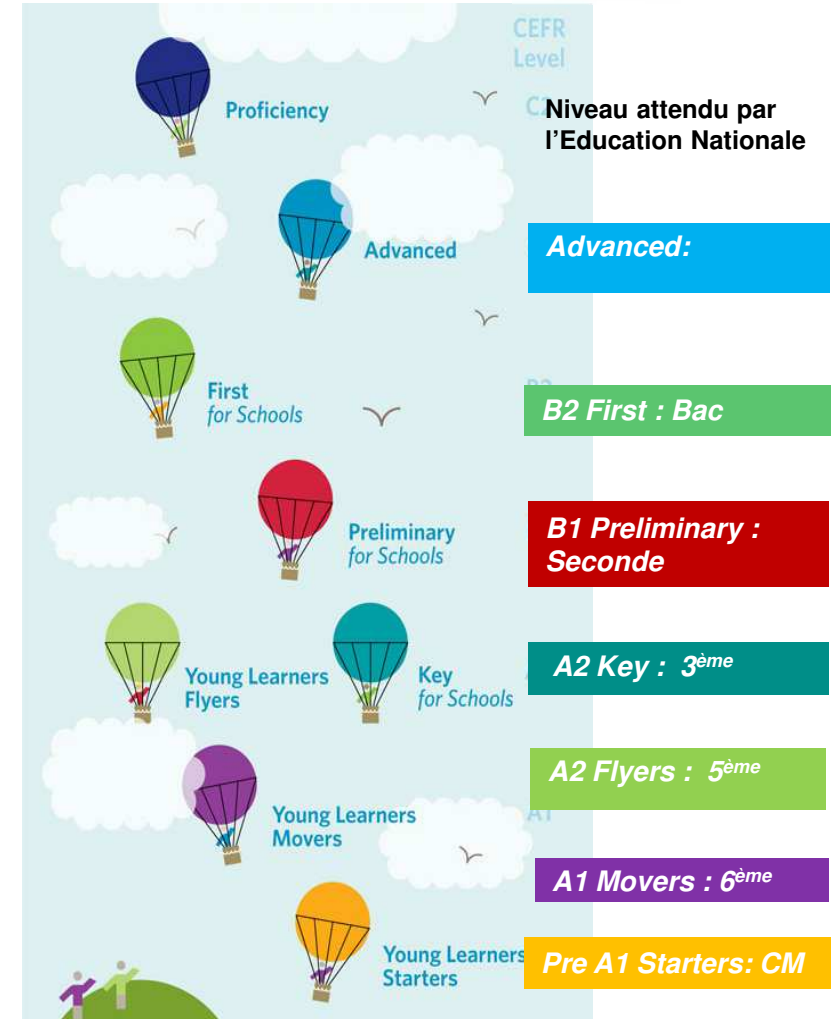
CEFR Level

Proficiency

C2

Niveau attendu par l'Education Nationale

Advanced

Advanced:

First for Schools

B2

B2 First : Bac

Preliminary for Schools

B1 Preliminary : Seconde

Young Learners Flyers

Key for Schools

A2 Key : 3$^{ème}$

A2 Flyers : 5$^{ème}$

Young Learners Movers

A1

A1 Movers : 6$^{ème}$

Young Learners Starters

Pre A1 Starters: CM